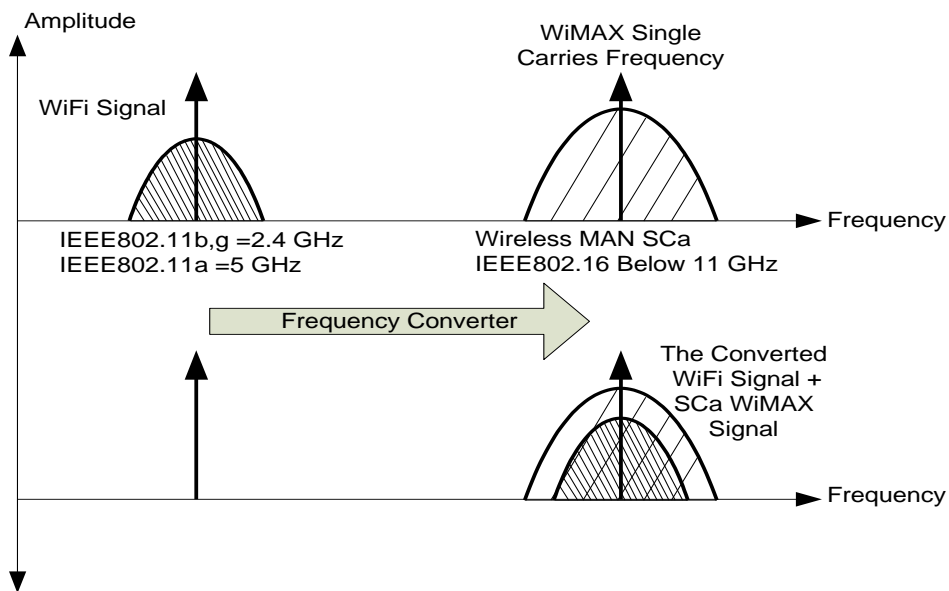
Amplitude

WiFi Signal

WiMAX Single Carries Frequency

Frequency

IEEE802.11b,g =2.4 GHz
IEEE802.11a =5 GHz

Wireless MAN SCa
IEEE802.16 Below 11 GHz

Frequency Converter

The Converted WiFi Signal + SCa WiMAX Signal

Frequency